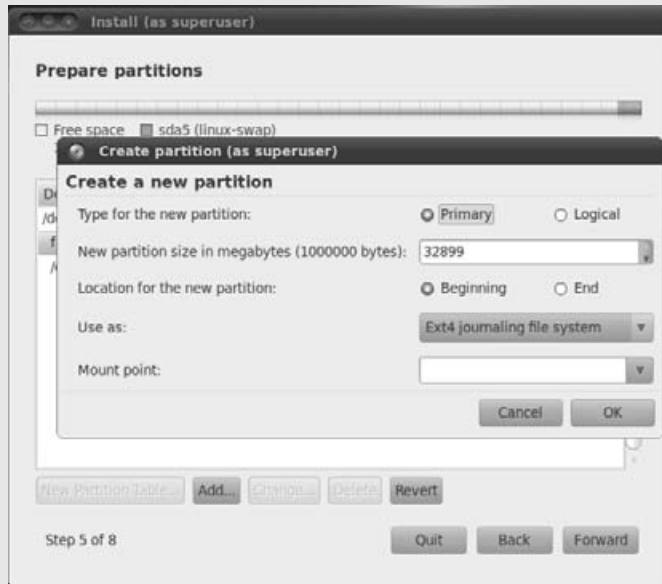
Install (as superuser)

Prepare partitions

Free space
sda5 (linux-swap)

Create partition (as superuser)

Create a new partition

Type for the new partition:
Primary
Logical

New partition size in megabytes (1000000 bytes):
32899

Location for the new partition:
Beginning
End

Use as:
Ext4 journaling file system

Mount point:

Cancel
OK

De
/de
f
/

New Partition Table...
Add...
Change...
Delete
Revert

Step 5 of 8

Quit
Back
Forward